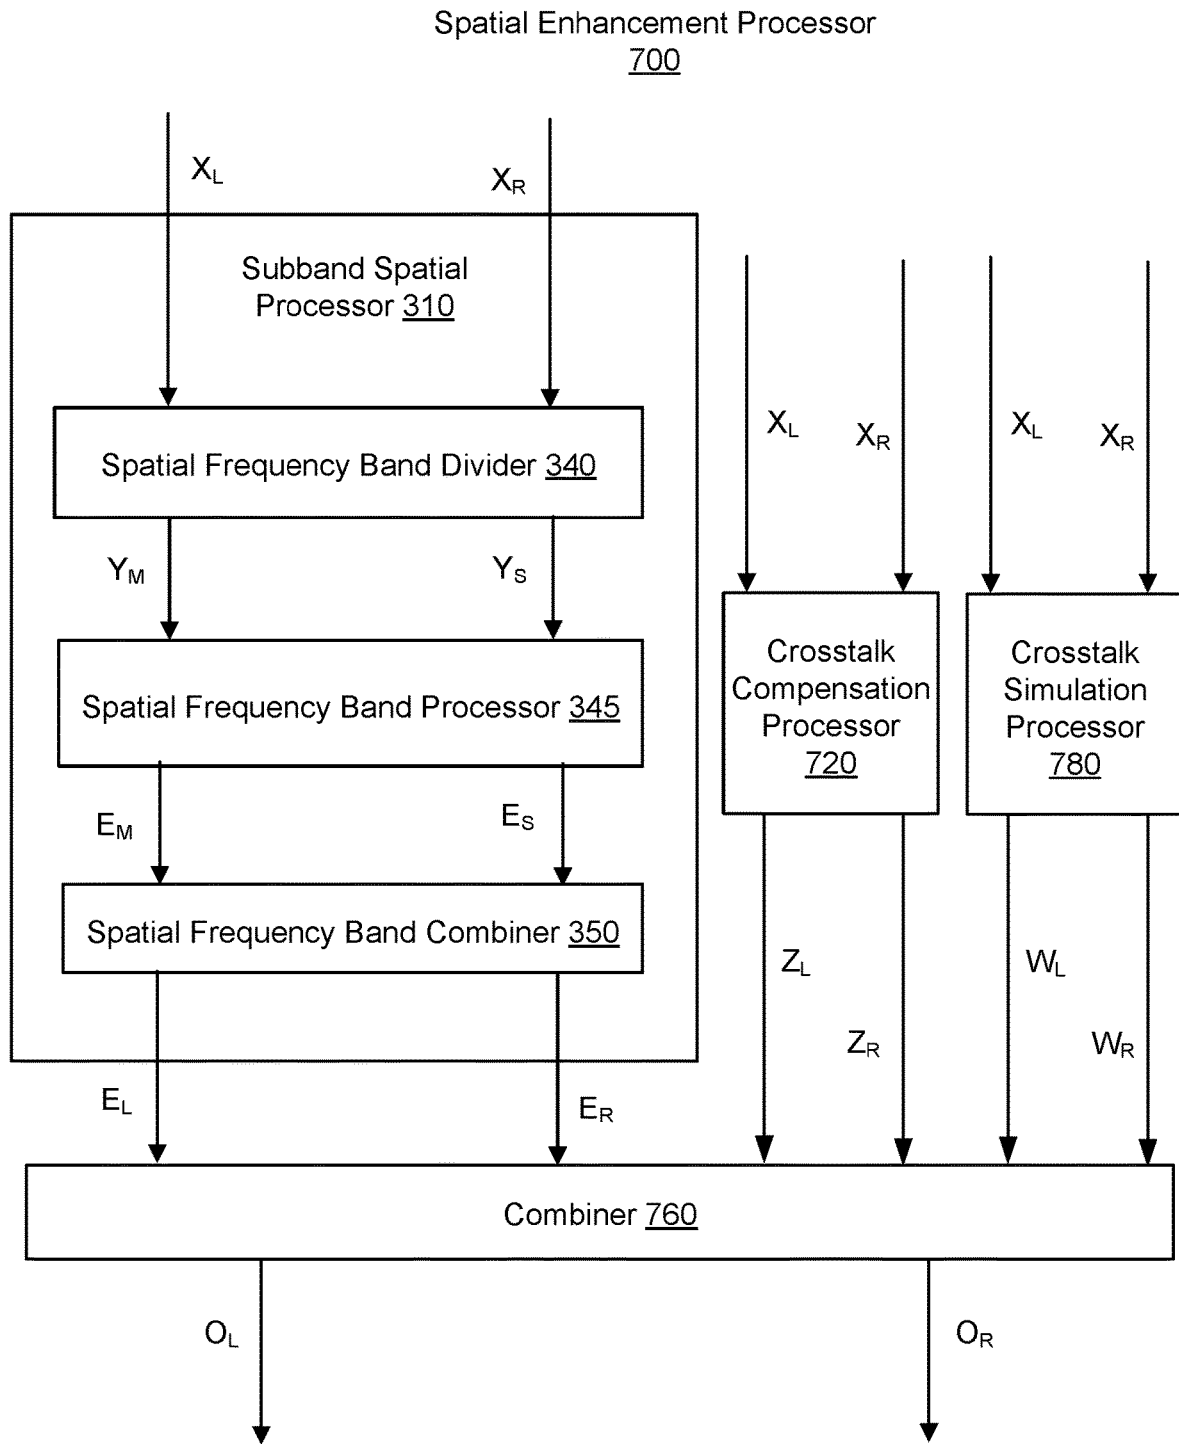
Spatial Enhancement Processor 700

$X_L$

$X_R$

Subband Spatial Processor 310

Spatial Frequency Band Divider 340

$Y_M$

$Y_S$

Spatial Frequency Band Processor 345

$E_M$

$E_S$

Spatial Frequency Band Combiner 350

$E_L$

$E_R$

$X_L$

$X_R$

Crosstalk Compensation Processor 720

$Z_L$

$Z_R$

$X_L$

$X_R$

Crosstalk Simulation Processor 780

$W_L$

$W_R$

Combiner 760

$O_L$

$O_R$